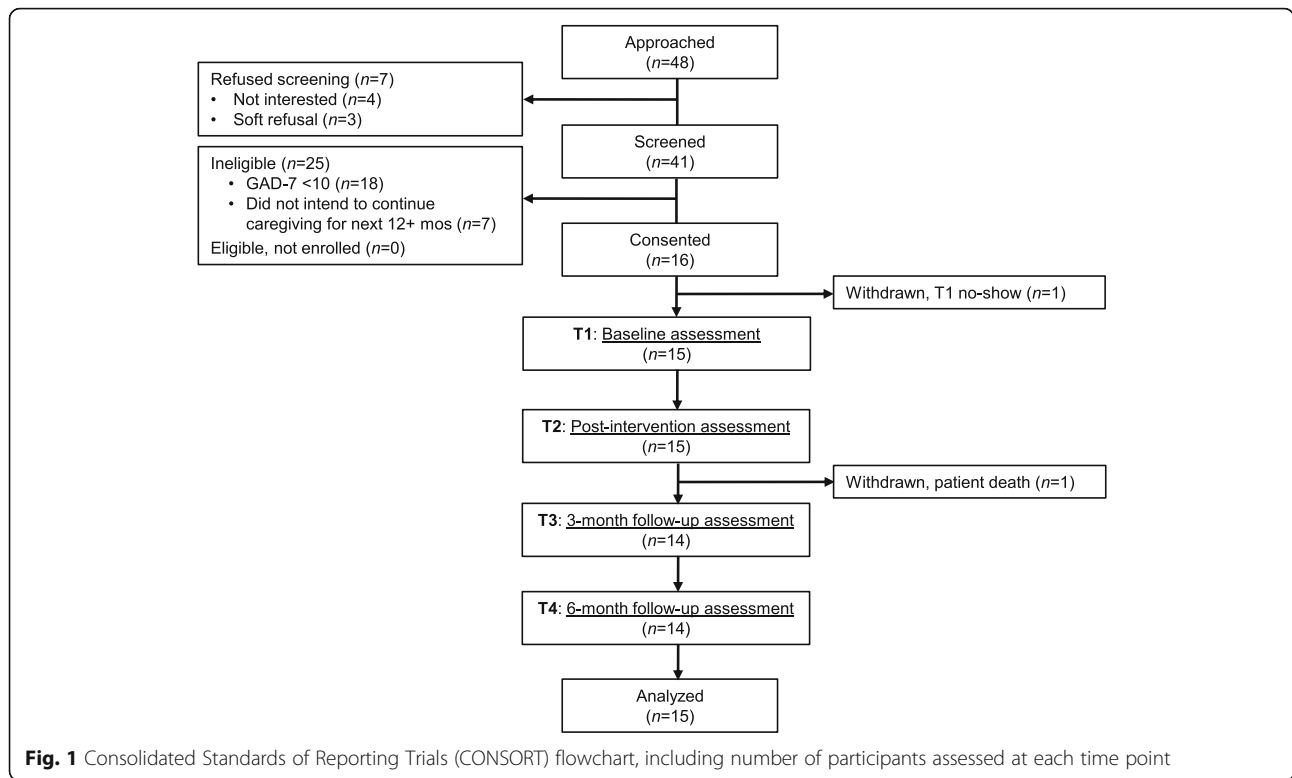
Approached
($n$=48)

Refused screening ($n$=7)
• Not interested ($n$=4)
• Soft refusal ($n$=3)

Screened
($n$=41)

Ineligible ($n$=25)
• GAD-7 <10 ($n$=18)
• Did not intend to continue caregiving for next 12+ mos ($n$=7)
Eligible, not enrolled ($n$=0)

Consented
($n$=16)

Withdrawn, T1 no-show ($n$=1)

**T1**: Baseline assessment
($n$=15)

**T2**: Post-intervention assessment
($n$=15)

Withdrawn, patient death ($n$=1)

**T3**: 3-month follow-up assessment
($n$=14)

**T4**: 6-month follow-up assessment
($n$=14)

Analyzed
($n$=15)

**Fig. 1** Consolidated Standards of Reporting Trials (CONSORT) flowchart, including number of participants assessed at each time point